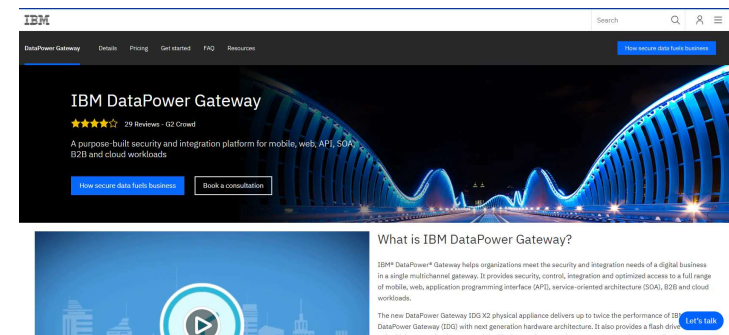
IBM

Search

DataPower Gateway Details Pricing Get started FAQ Resources

How secure data fuels business

IBM DataPower Gateway

29 Reviews - G2 Crowd

A purpose-built security and integration platform for mobile, web, API, SOA, B2B and cloud workloads

How secure data fuels business

Book a consultation

What is IBM DataPower Gateway?

IBM® DataPower® Gateway helps organizations meet the security and integration needs of a digital business in a single multichannel gateway. It provides security, control, integration and optimized access to a full range of mobile, web, application programming interface (API), service-oriented architecture (SOA), B2B and cloud workloads.

The new DataPower Gateway IDG X2 physical appliance delivers up to twice the performance of IB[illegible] DataPower Gateway (IDG) with next generation hardware architecture. It also provides a flash drive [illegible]

Let's talk